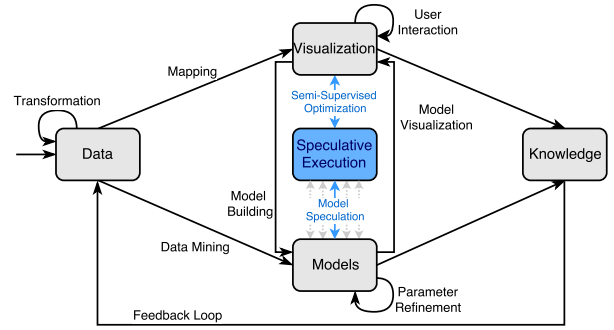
User Interaction

Visualization

Mapping

Transformation

Semi-Supervised Optimization

Model Visualization

Data

Speculative Execution

Knowledge

Model Building

Model Speculation

Data Mining

Models

Parameter Refinement

Feedback Loop